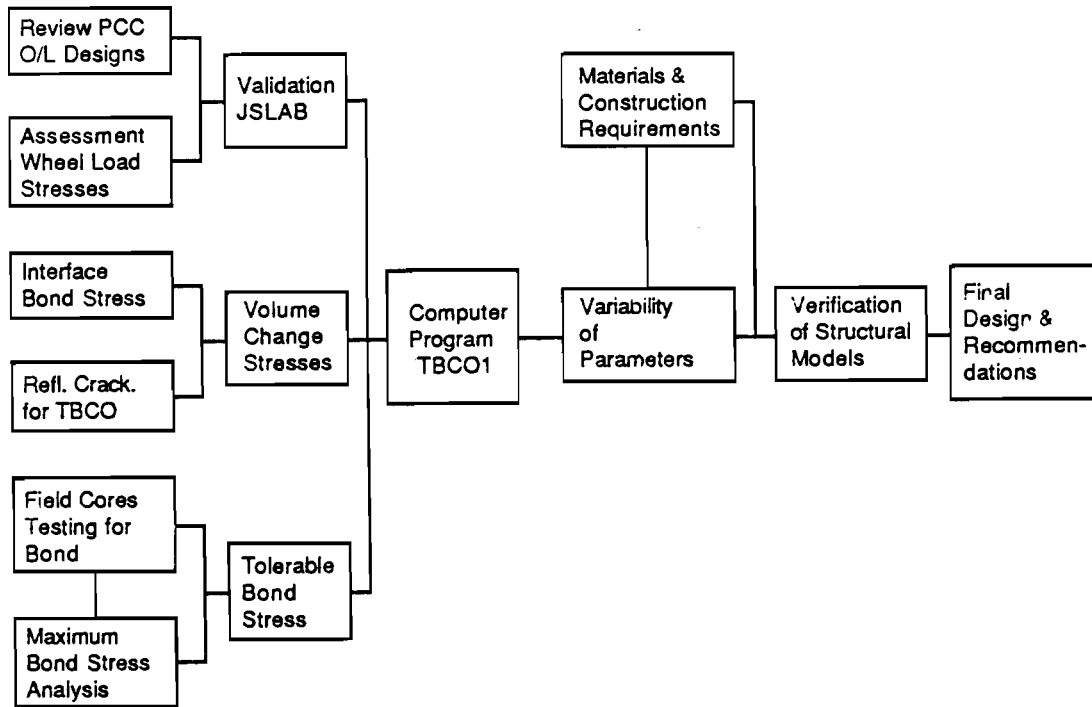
Review PCC O/L Designs

Assessment Wheel Load Stresses

Validation JSLAB

Interface Bond Stress

Refl. Crack. for TBCO

Volume Change Stresses

Field Cores Testing for Bond

Maximum Bond Stress Analysis

Tolerable Bond Stress

Computer Program TBCO1

Materials & Construction Requirements

Variability of Parameters

Verification of Structural Models

Final Design & Recommendations